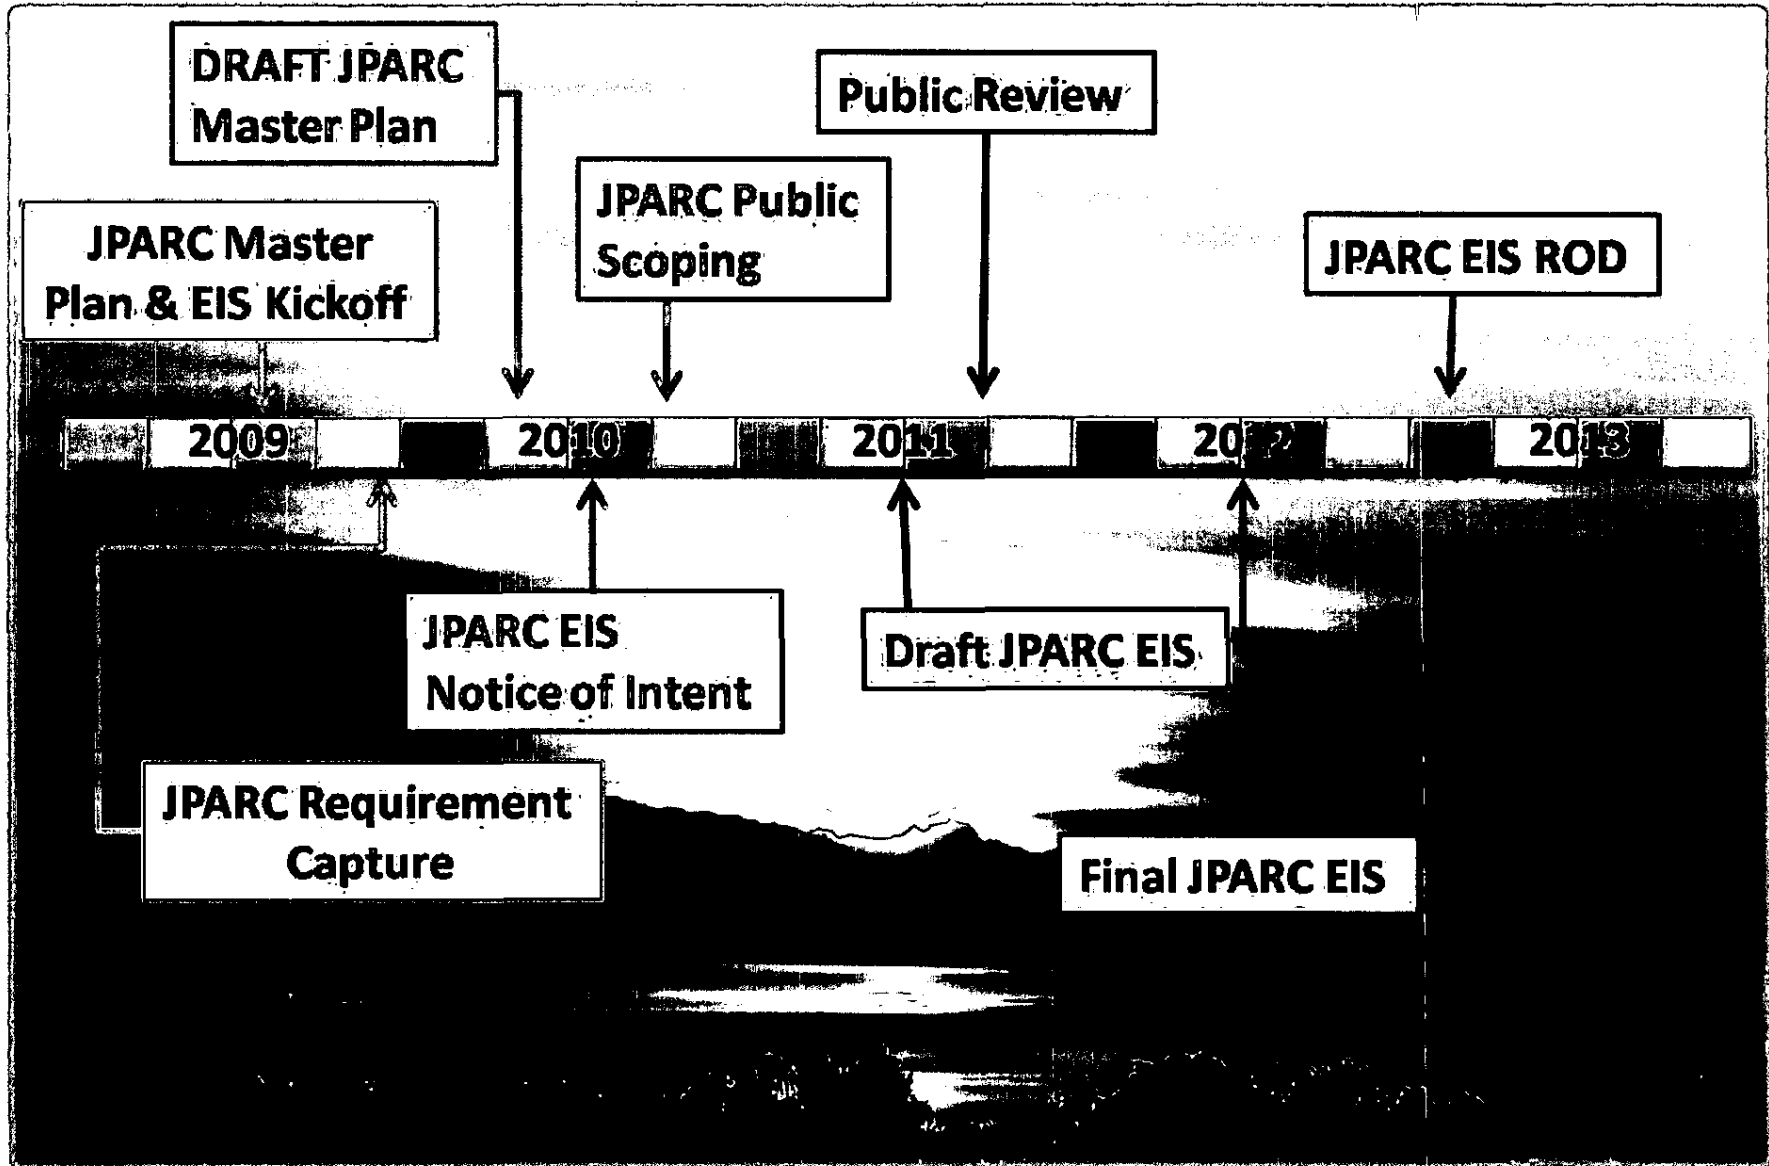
DRAFT JPARC Master Plan

Public Review

JPARC Public Scoping

JPARC Master Plan & EIS Kickoff

JPARC EIS ROD

2009

2010

2011

2012

2013

JPARC EIS Notice of Intent

Draft JPARC EIS

JPARC Requirement Capture

Final JPARC EIS